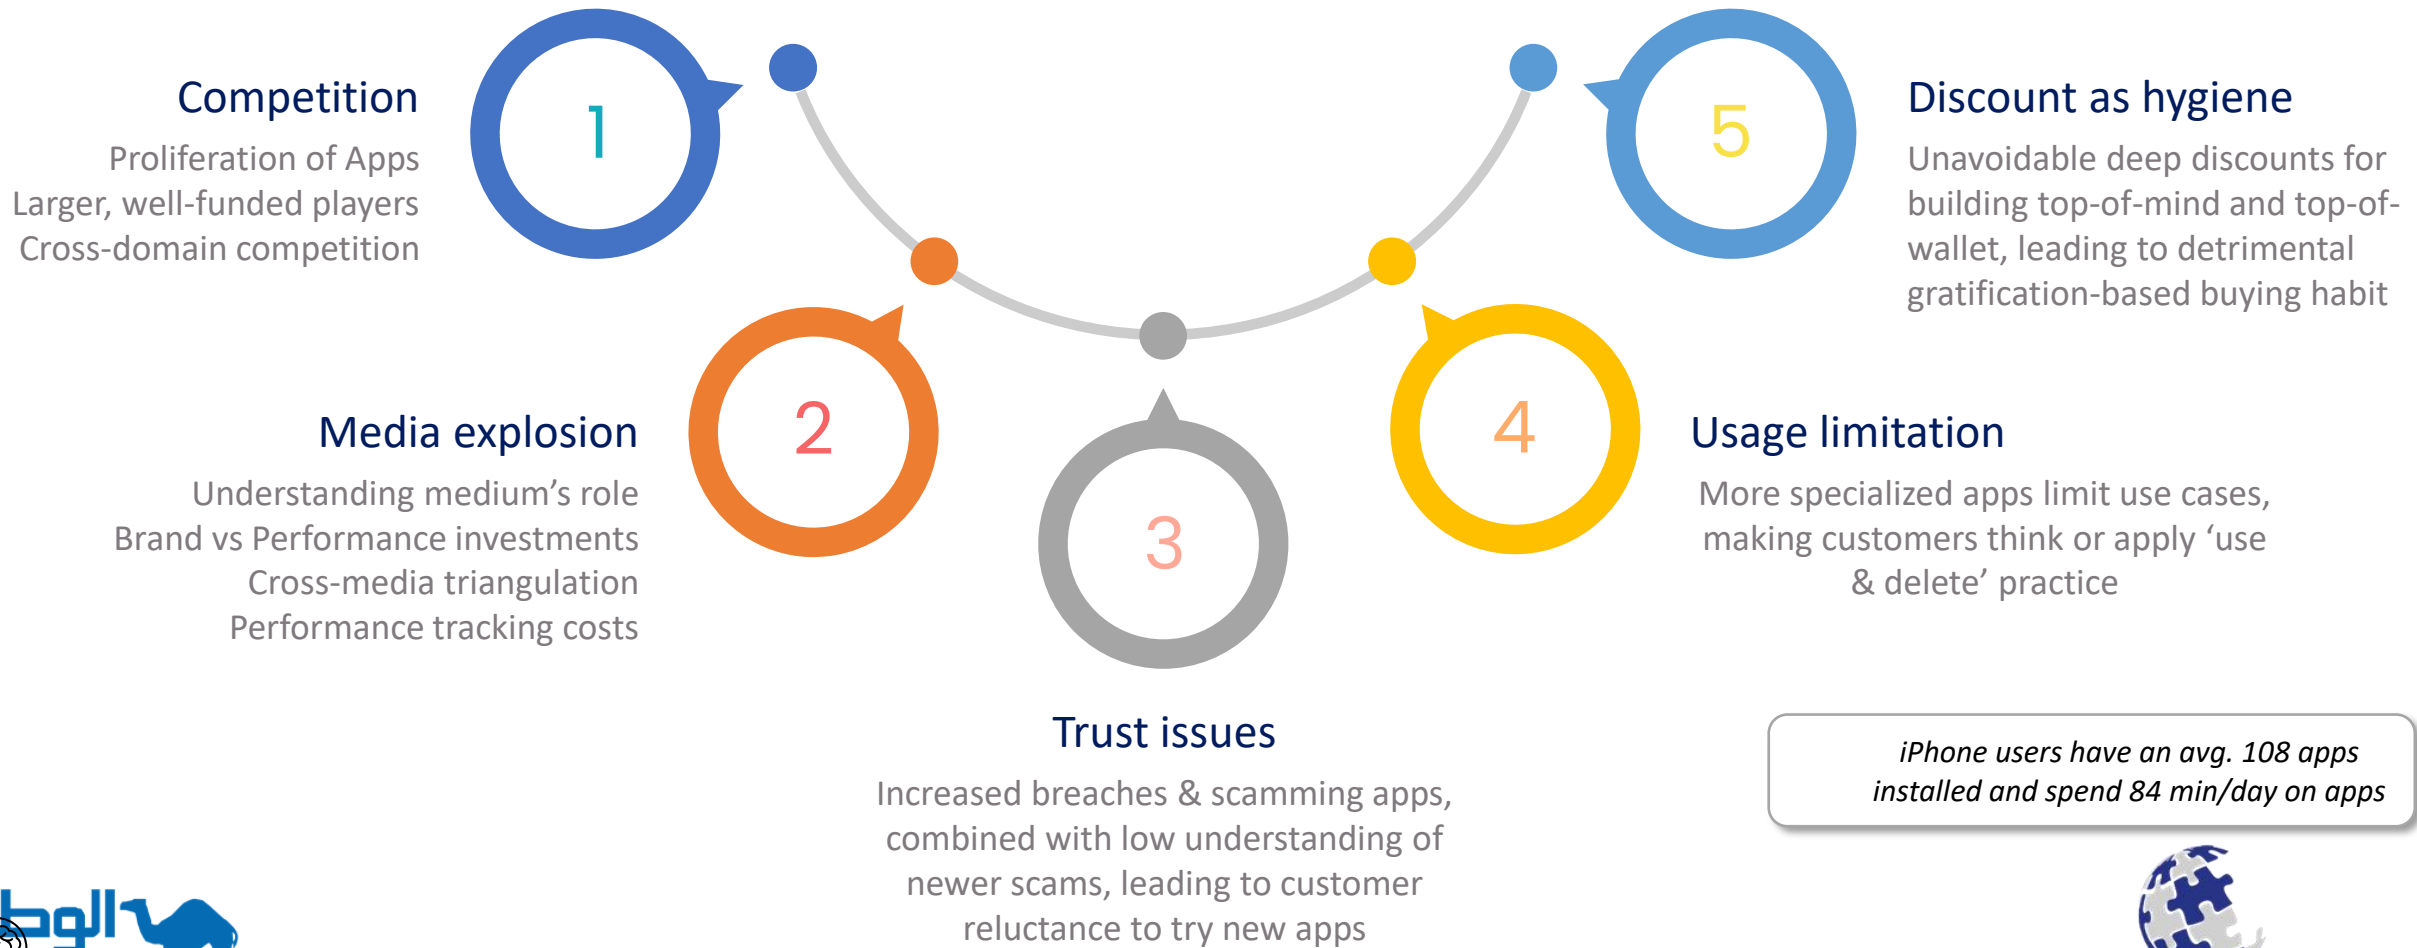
Competition

Proliferation of Apps
Larger, well-funded players
Cross-domain competition

1

5

Discount as hygiene

Unavoidable deep discounts for building top-of-mind and top-of-wallet, leading to detrimental gratification-based buying habit

Media explosion

Understanding medium’s role
Brand vs Performance investments
Cross-media triangulation
Performance tracking costs

2

3

4

Usage limitation

More specialized apps limit use cases, making customers think or apply ‘use & delete’ practice

Trust issues

Increased breaches & scamming apps, combined with low understanding of newer scams, leading to customer reluctance to try new apps

iPhone users have an avg. 108 apps installed and spend 84 min/day on apps

الوط